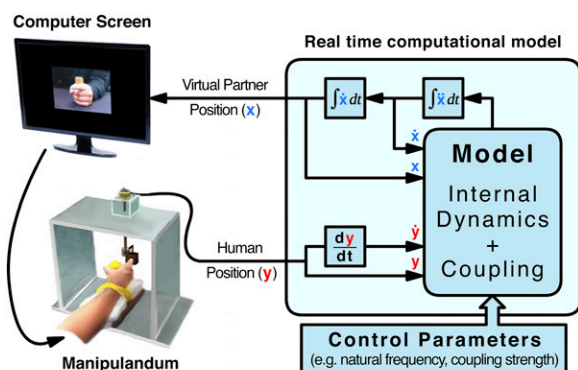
Computer Screen

Real time computational model

Virtual Partner
Position (x)

$\int \dot{x}\, dt$

$\int \ddot{x}\, dt$

$\dot{x}$

x

Model

Internal Dynamics + Coupling

Human
Position (y)

$\frac{dy}{dt}$

$\dot{y}$

y

Control Parameters
(e.g. natural frequency, coupling strength)

Manipulandum